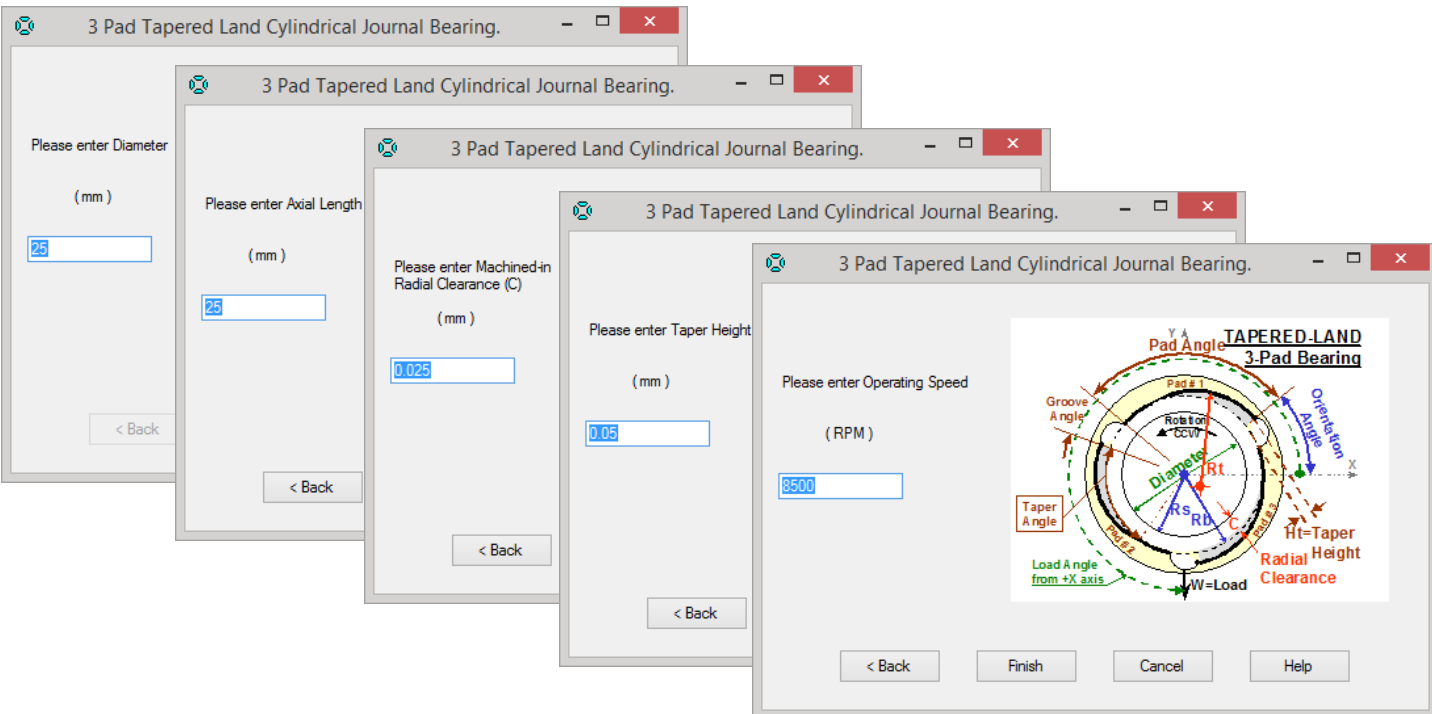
3 Pad Tapered Land Cylindrical Journal Bearing.

Please enter Diameter

( mm )

25

< Back

3 Pad Tapered Land Cylindrical Journal Bearing.

Please enter Axial Length

( mm )

25

< Back

3 Pad Tapered Land Cylindrical Journal Bearing.

Please enter Machined-in Radial Clearance (C)

( mm )

0.025

< Back

3 Pad Tapered Land Cylindrical Journal Bearing.

Please enter Taper Height

( mm )

0.05

< Back

3 Pad Tapered Land Cylindrical Journal Bearing.

Please enter Operating Speed

( RPM )

8500

TAPERED-LAND
3-Pad Bearing

Pad Angle
Y
Pad # 1
Orientation Angle
Groove Angle
Rotation CCW
Rt
Diameter
X
Taper Angle
Rs
Rb
C
Pad # 2
Pad # 3
Ht=Taper Height
Radial Clearance
Load Angle from +X axis
W=Load

< Back
Finish
Cancel
Help